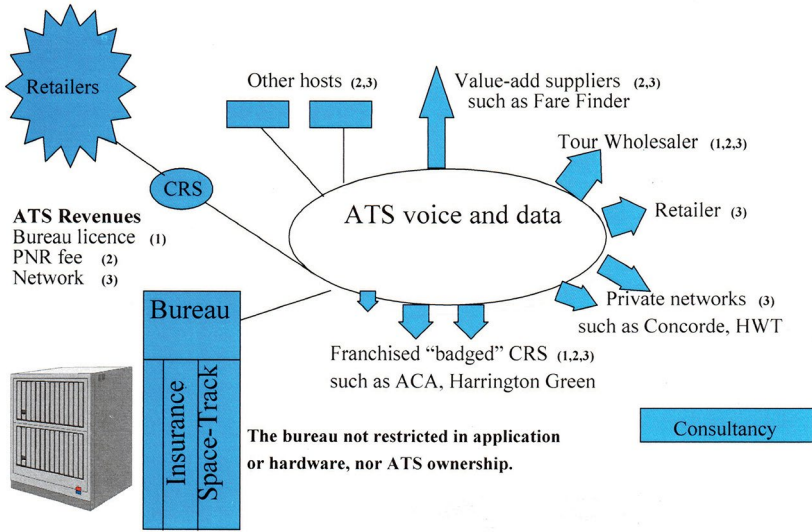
Retailers

Other hosts (2,3)

Value-add suppliers (2,3)
such as Fare Finder

Tour Wholesaler (1,2,3)

CRS

ATS voice and data

Retailer (3)

ATS Revenues
Bureau licence (1)
PNR fee (2)
Network (3)

Private networks (3)
such as Concorde, HWT

Bureau

Franchised "badged" CRS (1,2,3)
such as ACA, Harrington Green

Insurance

Space-Track

The bureau not restricted in application or hardware, nor ATS ownership.

Consultancy